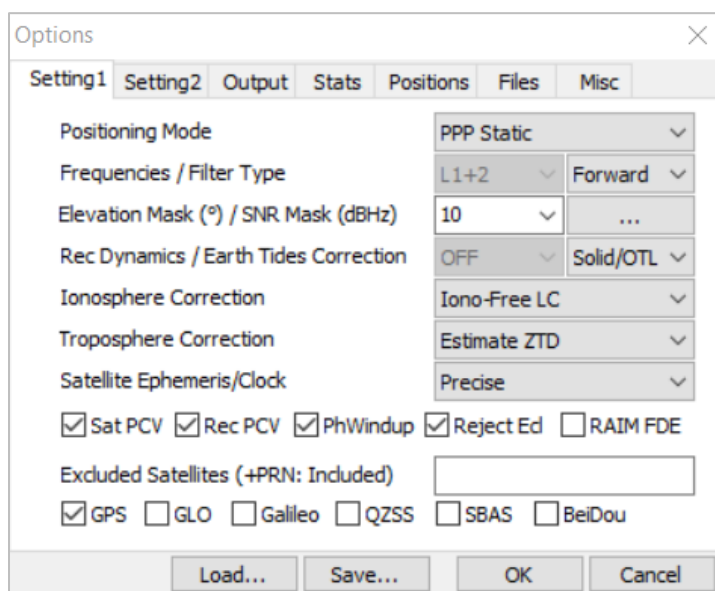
Options

Setting1 Setting2 Output Stats Positions Files Misc

Positioning Mode | PPP Static
Frequencies / Filter Type | L1+2 | Forward
Elevation Mask (°) / SNR Mask (dBHz) | 10 | ...
Rec Dynamics / Earth Tides Correction | OFF | Solid/OTL
Ionosphere Correction | Iono-Free LC
Troposphere Correction | Estimate ZTD
Satellite Ephemeris/Clock | Precise

☑ Sat PCV ☑ Rec PCV ☑ PhWindup ☑ Reject Ecl ☐ RAIM FDE

Excluded Satellites (+PRN: Included)

☑ GPS ☐ GLO ☐ Galileo ☐ QZSS ☐ SBAS ☐ BeiDou

Load... Save... OK Cancel